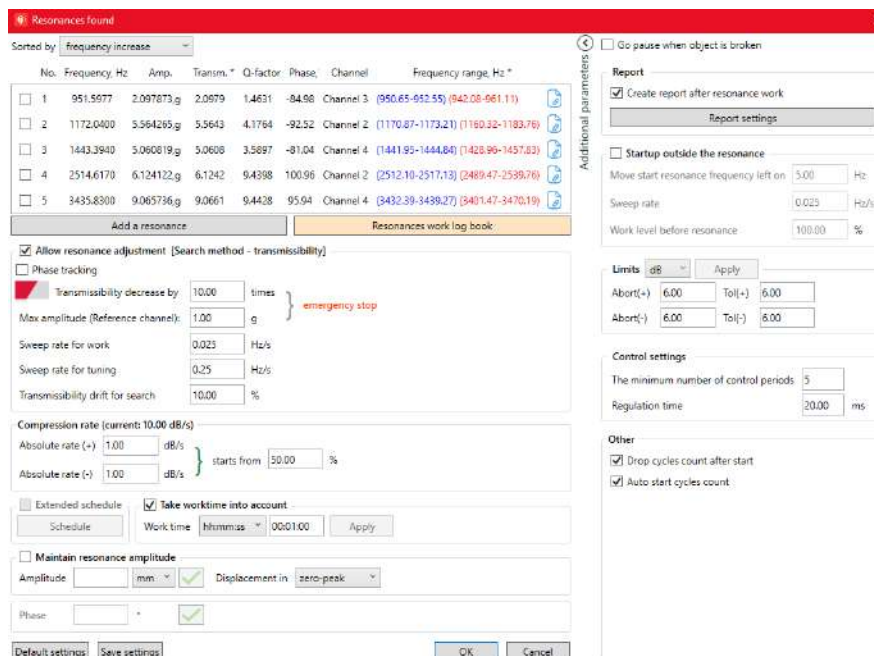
Resonances found

Sorted by frequency increase

| | No. | Frequency, Hz | Amp. | Transm. * | Q-factor | Phase, | Channel | Frequency range, Hz * |
|---|---|---|---|---|---|---|---|---|
| ☐ | 1 | 951.5977 | 2.097873,g | 2.0979 | 1.4631 | -84.98 | Channel 3 | (950.65-952.55) (942.08-961.11) |
| ☐ | 2 | 1172.0400 | 5.564265,g | 5.5643 | 4.1764 | -92.52 | Channel 2 | (1170.87-1173.21) (1160.32-1183.76) |
| ☐ | 3 | 1443.3940 | 5.060819,g | 5.0608 | 3.5897 | -81.04 | Channel 4 | (1441.95-1444.84) (1428.96-1457.83) |
| ☐ | 4 | 2514.6170 | 6.124122,g | 6.1242 | 9.4398 | 100.96 | Channel 2 | (2512.10-2517.13) (2489.47-2539.76) |
| ☐ | 5 | 3435.8300 | 9.065736,g | 9.0661 | 9.4428 | 95.94 | Channel 4 | (3432.39-3439.27) (3401.47-3470.19) |

Add a resonance
Resonances work log book

Allow resonance adjustment [Search method - transmissibility]
Phase tracking
Transmissibility decrease by 10.00 times
Max amplitude (Reference channel): 1.00 g
emergency stop
Sweep rate for work 0.025 Hz/s
Sweep rate for tuning 0.25 Hz/s
Transmissibility drift for search 10.00 %

Compression rate (current: 10.00 dB/s)
Absolute rate (+) 1.00 dB/s
Absolute rate (-) 1.00 dB/s
starts from 50.00 %

Extended schedule
Schedule
Take worktime into account
Work time hh:mm:ss 00:01:00 Apply

Maintain resonance amplitude
Amplitude mm Displacement in zero-peak
Phase °

Default settings Save settings
OK Cancel

Additional parameters

Go pause when object is broken

Report
Create report after resonance work
Report settings

Startup outside the resonance
Move start resonance frequency left on 5.00 Hz
Sweep rate 0.025 Hz/s
Work level before resonance 100.00 %

Limits dB Apply
Abort(+) 6.00 Tol(+) 6.00
Abort(-) 6.00 Tol(-) 6.00

Control settings
The minimum number of control periods 5
Regulation time 20.00 ms

Other
Drop cycles count after start
Auto start cycles count